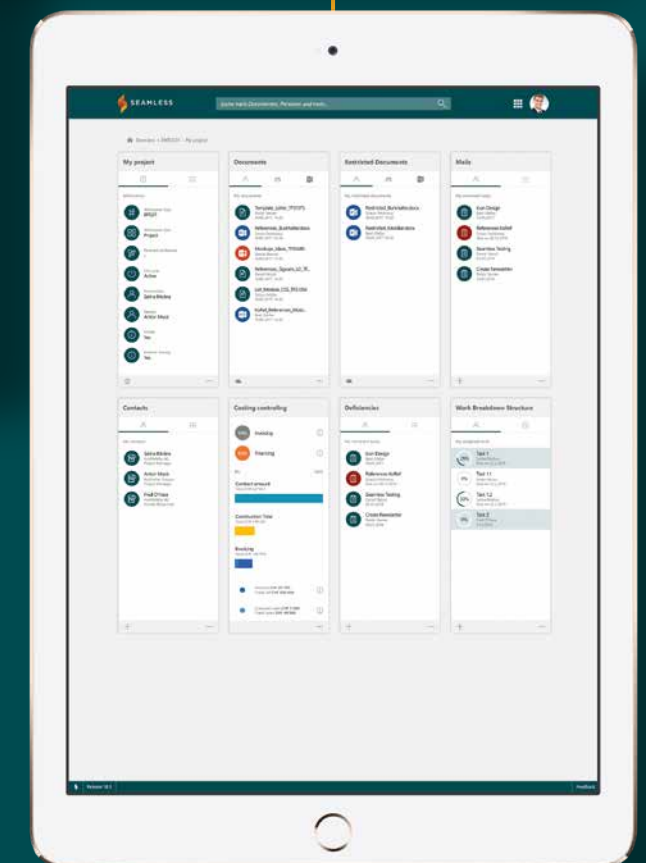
SEAMLESS

Suche nach Documenten, Personen und mehr...

My project

Documents

Restricted Documents

Mails

BRSDT

Project

Active

Salina Blickle

Anton Mack

Yes

Yes

Template_table_FTESTS

Reference_BuildaBricks

Mockup_Ideas_TFSMRI

Reference_Square_LC_R...

List_Mockup_CG_RO10A

Kofeil_Reference_Mole...

Restricted_BuildaBricks

Restricted_GoldBricks

Icon Design

Reference Kofeil

Seamless Testing

Create Newsletter

Contacts

Costing controlling

Deficiencies

Work Breakdown Structure

Salina Blickle

Anton Mack

Fredl O'Hara

Existing

Financing

Contract amount

Construction Total

Booking

Icon Design

Reference Kofeil

Seamless Testing

Create Newsletter

Test 1

Test 11

Test 12

Test 2

Feedback